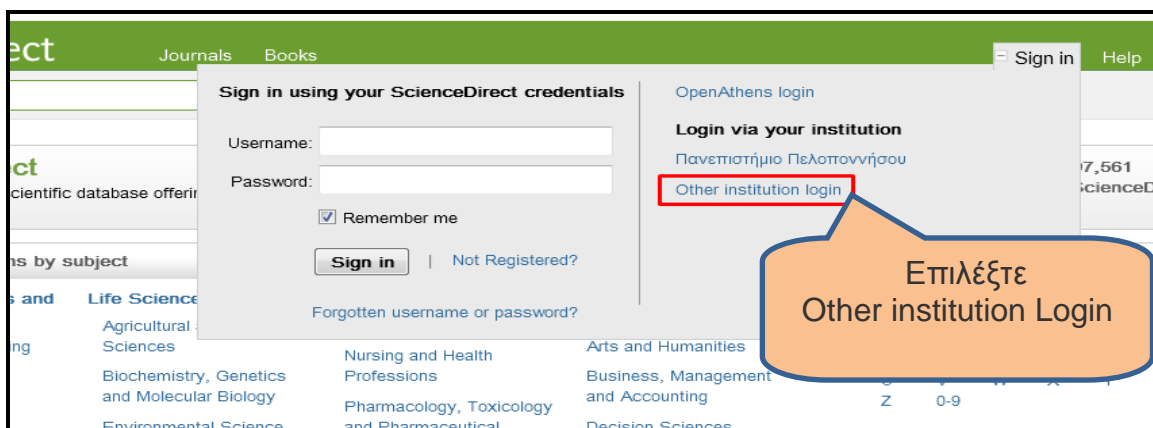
ect Journals Books Sign in Help

Sign in using your ScienceDirect credentials

Username:

Password:

Remember me

Sign in | Not Registered?

Forgotten username or password?

OpenAthens login

Login via your institution

Πανεπιστήμιο Πελοποννήσου

Other institution login

Επιλέξτε
Other institution Login

ct
cientific database offeri

7,561
ScienceD

ns by subject

s and

ing

Life Science

Agricultural
Sciences

Biochemistry, Genetics and Molecular Biology

Environmental Science

Nursing and Health Professions

Pharmacology, Toxicology and Pharmaceutical

Arts and Humanities

Business, Management and Accounting

Decision Sciences

Z 0-9